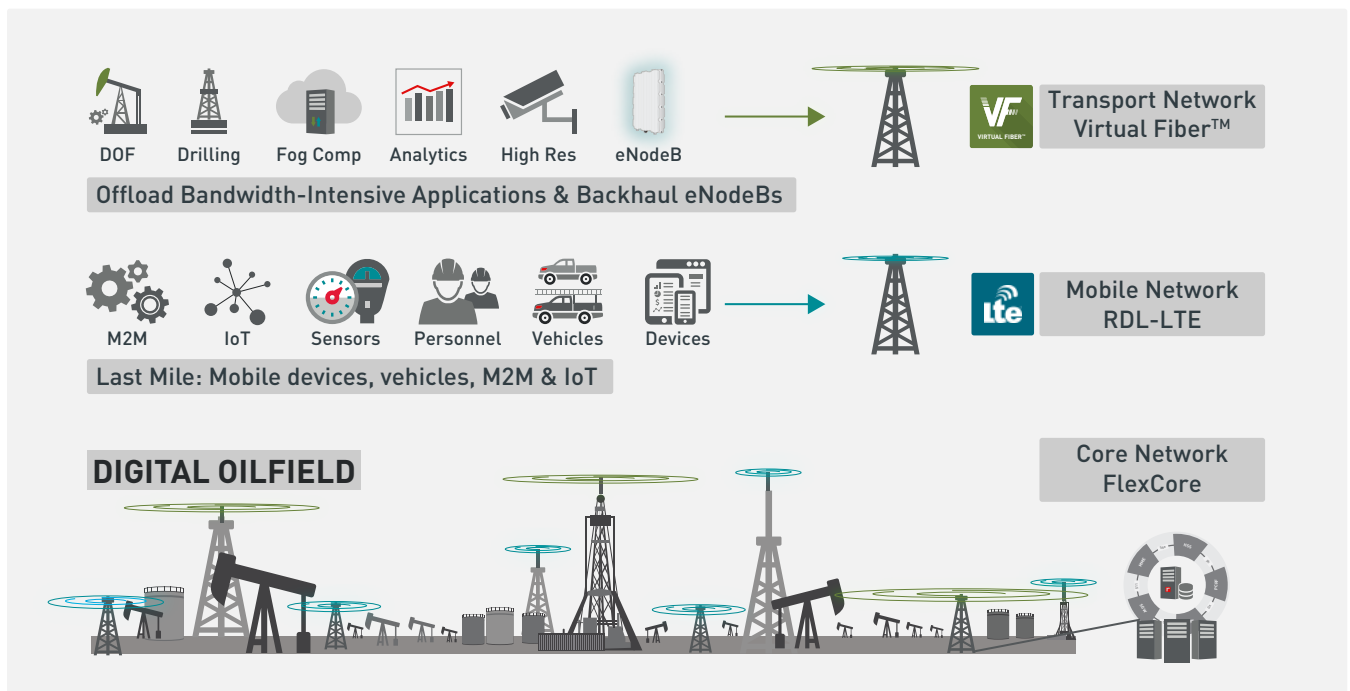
DOF
Drilling
Fog Comp
Analytics
High Res
eNodeB

VF VIRTUAL FIBER

Transport Network
Virtual Fiber™

Offload Bandwidth-Intensive Applications & Backhaul eNodeBs

M2M
IoT
Sensors
Personnel
Vehicles
Devices

Lte

Mobile Network
RDL-LTE

Last Mile: Mobile devices, vehicles, M2M & IoT

DIGITAL OILFIELD

Core Network
FlexCore